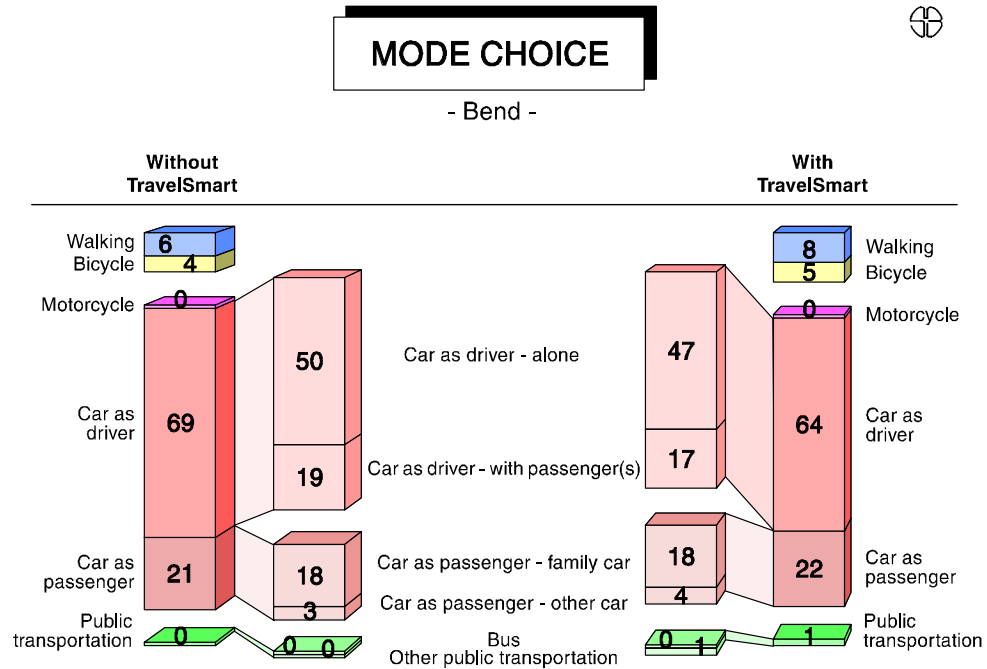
MODE CHOICE

- Bend -

Without TravelSmart

With TravelSmart

Walking 6
Bicycle 4
Motorcycle 0
Car as driver 69
Car as passenger 21
Public transportation 0

50
19
18
3
0 0

Car as driver - alone
Car as driver - with passenger(s)
Car as passenger - family car
Car as passenger - other car
Bus
Other public transportation

47
17
18
4
0 1

8 Walking
5 Bicycle
0 Motorcycle
64 Car as driver
22 Car as passenger
1 Public transportation